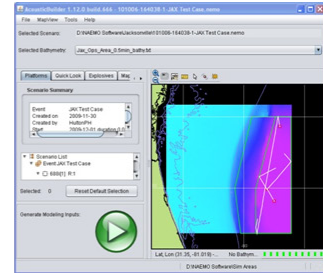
ScenarioBuilder 1.12.0 build 444 - 101006-164038-1-JAX Test Case.nemo

File MapView Tools Help

Selected Scenario: D:\NAEMO Software\Jacksonville\101006-164038-1-JAX Test Case.nemo

Selected Bathymetry: Jax_Ops_Area_0.5min_bathy.txt

Platforms Quick Look Explosives Ma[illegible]

Scenario Summary

Event: JAX Test Case
Created on: 2009-11-30
Created by: HultonPH
Start: 2009-12-01 duration 0.0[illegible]

Scenario List
Event JAX Test Case
699(1) R:1

Selected: 0 Reset Default Selection

Generate Modeling Inputs:

Lat, Lon (31.35, -81.019)... No Bathym...

D:\NAEMO Software\Sim Areas